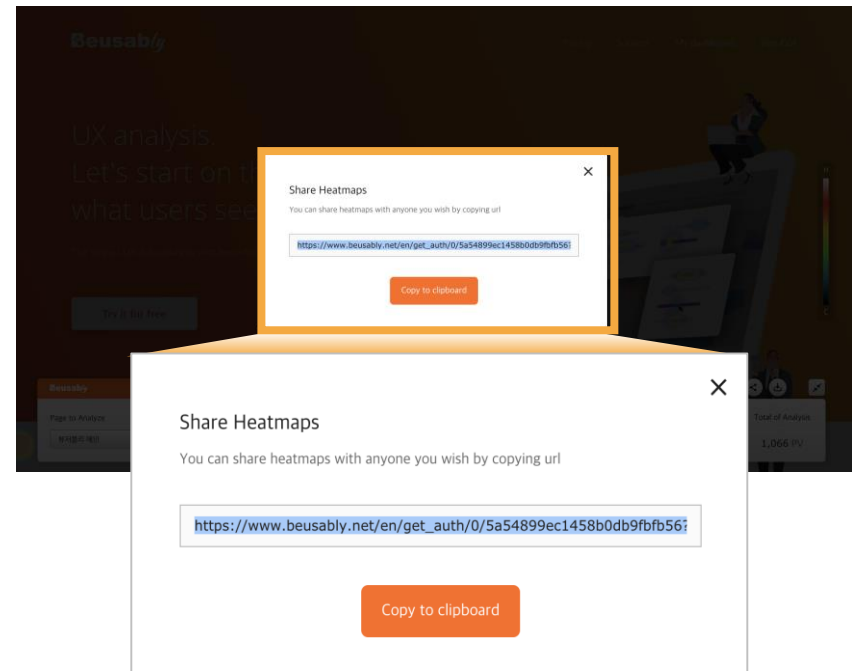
Beusably

UX analysis.
Let's start on th
what users see

Try it for free

Beusably
Page to Analyze

Total of Analysis
1,066 PV

×
Share Heatmaps
You can share heatmaps with anyone you wish by copying url
https://www.beusably.net/en/get_auth/0/5a54899ec1458b0db9fbfb56
Copy to clipboard

×
Share Heatmaps
You can share heatmaps with anyone you wish by copying url
https://www.beusably.net/en/get_auth/0/5a54899ec1458b0db9fbfb56
Copy to clipboard